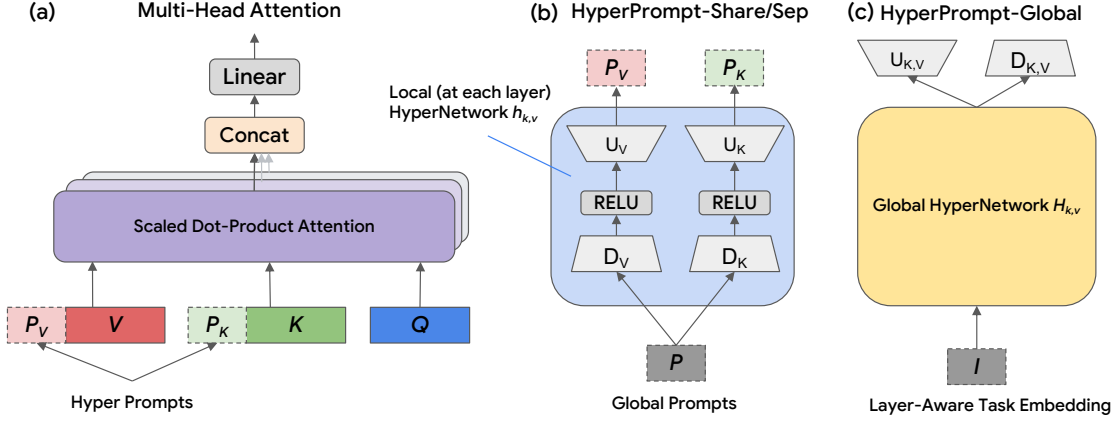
(a) Multi-Head Attention

Linear

Concat

Scaled Dot-Product Attention

$P_V$ $V$ $P_K$ $K$ $Q$

Hyper Prompts

(b) HyperPrompt-Share/Sep

Local (at each layer) HyperNetwork $h_{k,v}$

$P_V$ $P_K$

$U_V$ $U_K$

RELU RELU

$D_V$ $D_K$

$P$

Global Prompts

(c) HyperPrompt-Global

$U_{K,V}$ $D_{K,V}$

Global HyperNetwork $H_{k,v}$

$I$

Layer-Aware Task Embedding